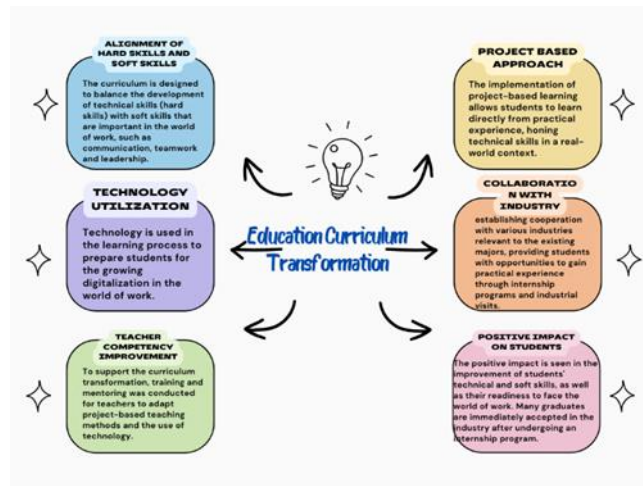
ALIGNMENT OF HARD SKILLS AND SOFT SKILLS

The curriculum is designed to balance the development of technical skills (hard skills) with soft skills that are important in the world of work, such as communication, teamwork and leadership.

PROJECT BASED APPROACH

The implementation of project-based learning allows students to learn directly from practical experience, honing technical skills in a real-world context.

TECHNOLOGY UTILIZATION

Technology is used in the learning process to prepare students for the growing digitalization in the world of work.

Education Curriculum Transformation

COLLABORATIO N WITH INDUSTRY

establishing cooperation with various industries relevant to the existing majors, providing students with opportunities to gain practical experience through internship programs and industrial visits.

TEACHER COMPETENCY IMPROVEMENT

To support the curriculum transformation, training and mentoring was conducted for teachers to adapt project-based teaching methods and the use of technology.

POSITIVE IMPACT ON STUDENTS

The positive impact is seen in the improvement of students' technical and soft skills, as well as their readiness to face the world of work. Many graduates are immediately accepted in the industry after undergoing an internship program.